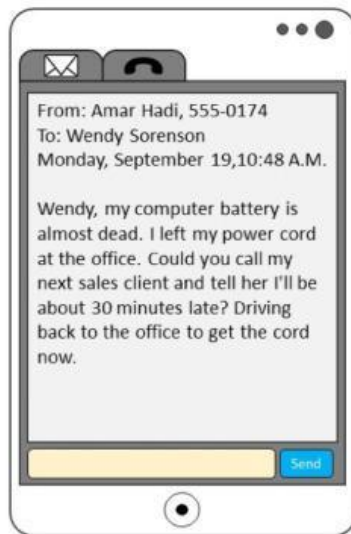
From: Amar Hadi, 555-0174
To: Wendy Sorenson
Monday, September 19,10:48 A.M.

Wendy, my computer battery is almost dead. I left my power cord at the office. Could you call my next sales client and tell her I'll be about 30 minutes late? Driving back to the office to get the cord now.

Send